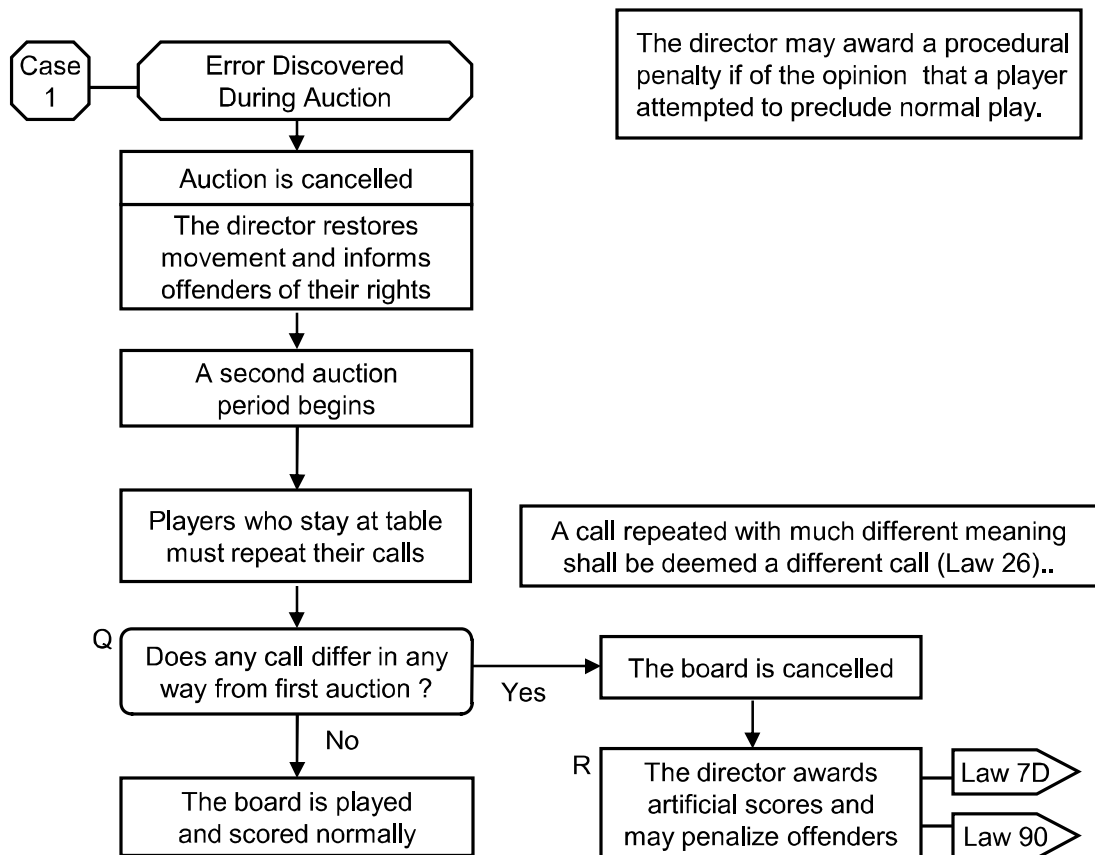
Case 1

Error Discovered During Auction

The director may award a procedural penalty if of the opinion that a player attempted to preclude normal play.

Auction is cancelled

The director restores movement and informs offenders of their rights

A second auction period begins

Players who stay at table must repeat their calls

A call repeated with much different meaning shall be deemed a different call (Law 26)..

Q

Does any call differ in any way from first auction ?

Yes

The board is cancelled

No

R

The director awards artificial scores and may penalize offenders

Law 7D

Law 90

The board is played and scored normally